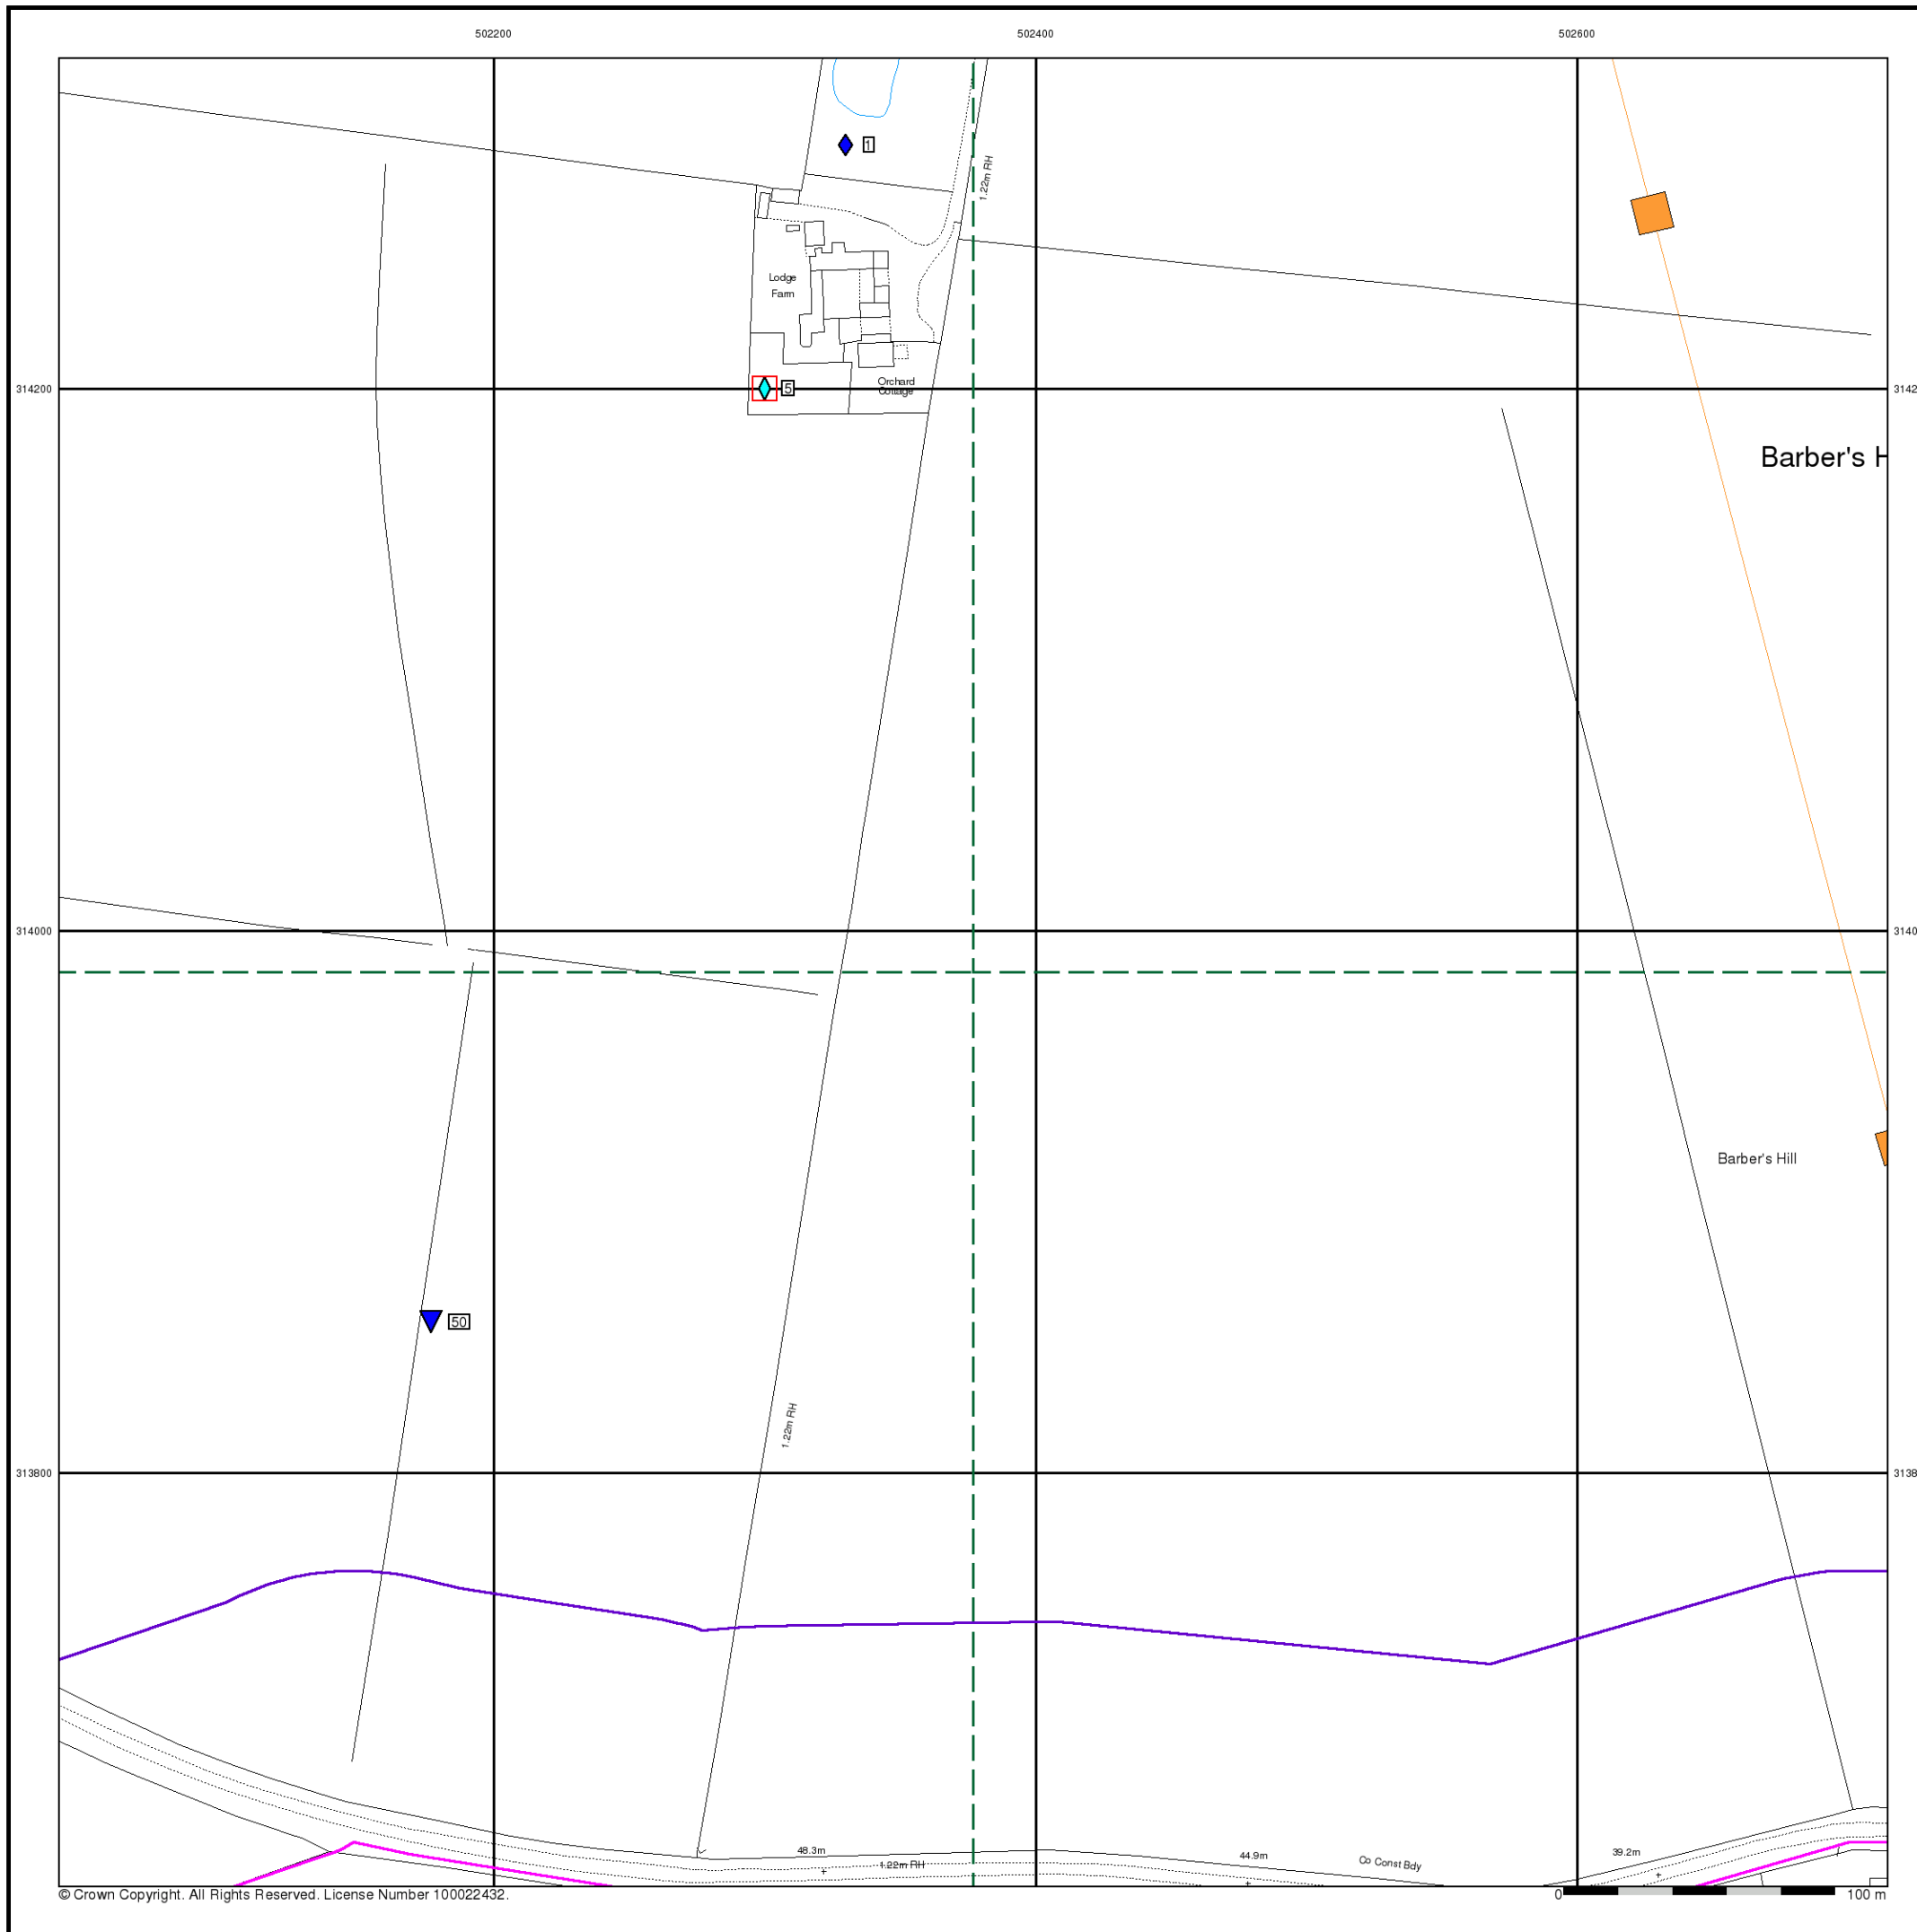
502200
502400
502600

1
1.22m RH
Lodge Farm
5
Orchard Cottage
314200
3142
Barber's H
314000
3140
Barber's Hill
50
1.22m RH
313800
3138
48.3m
1.22m RH
44.9m
Co Const Bdy
39.2m
© Crown Copyright. All Rights Reserved. License Number 100022432.
0
100 m